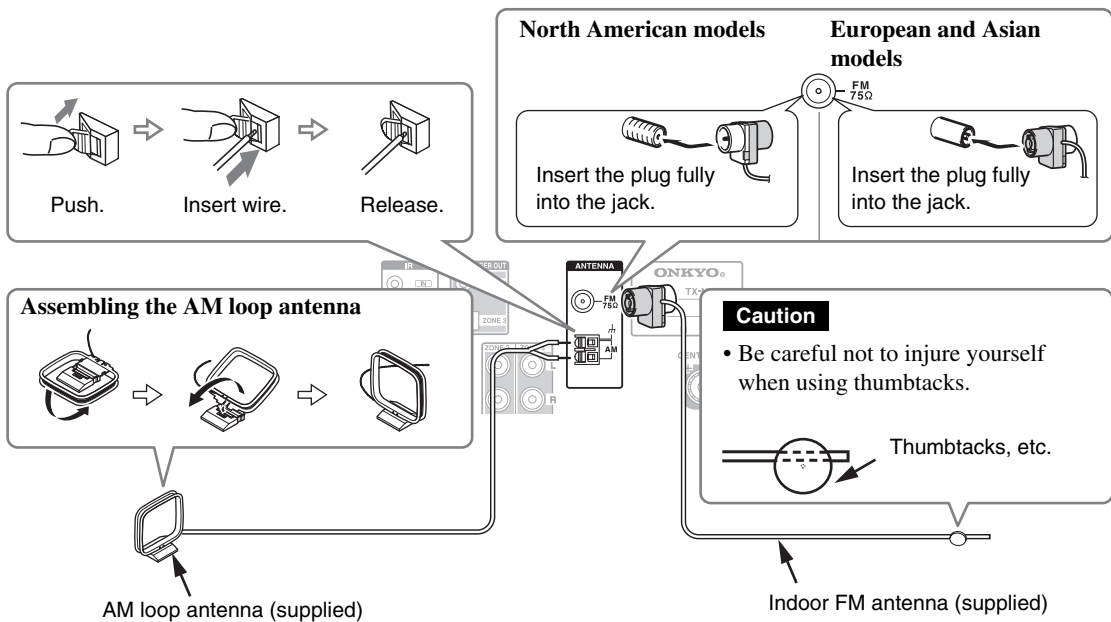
North American models

European and Asian models

FM 75Ω

Insert the plug fully into the jack.

Insert the plug fully into the jack.

Push.

Insert wire.

Release.

ANTENNA

FM 75Ω

AM

ONKYO

IR

ZONE 3

Assembling the AM loop antenna

Caution

• Be careful not to injure yourself when using thumbtacks.

Thumbtacks, etc.

AM loop antenna (supplied)

Indoor FM antenna (supplied)